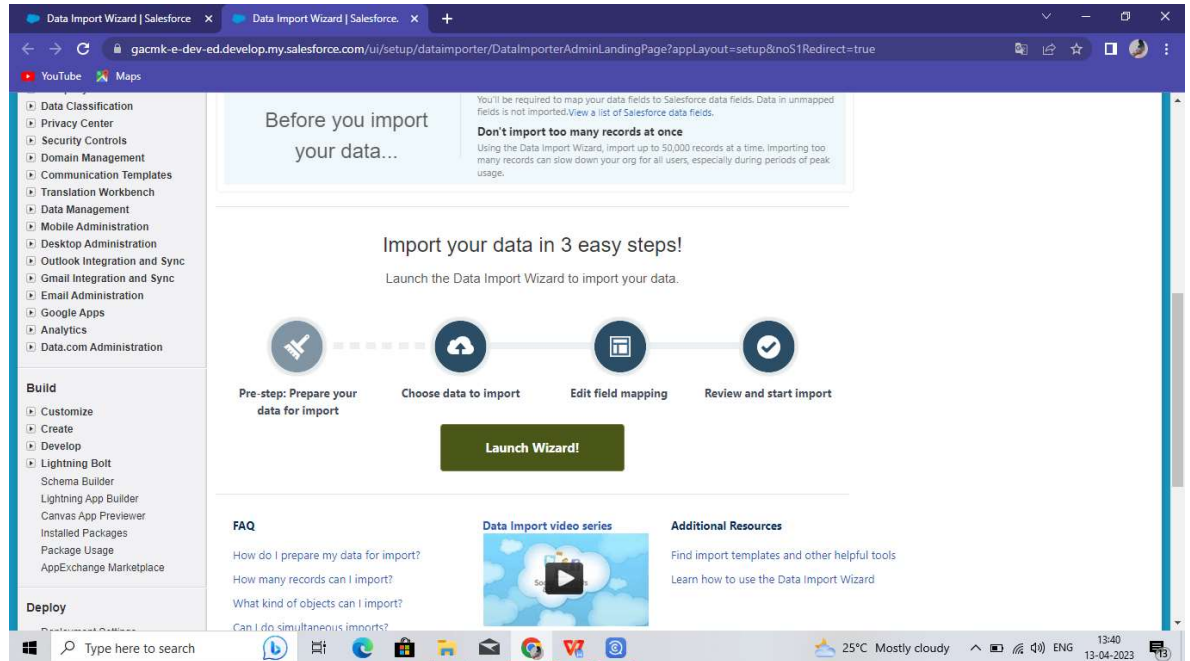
Data Import Wizard | Salesforce ×
Data Import Wizard | Salesforce. ×
+

gacmk-e-dev-ed.develop.my.salesforce.com/ui/setup/dataimporter/DataImporterAdminLandingPage?appLayout=setup&noS1Redirect=true

YouTube Maps

Data Classification
Privacy Center
Security Controls
Domain Management
Communication Templates
Translation Workbench
Data Management
Mobile Administration
Desktop Administration
Outlook Integration and Sync
Gmail Integration and Sync
Email Administration
Google Apps
Analytics
Data.com Administration

Build
Customize
Create
Develop
Lightning Bolt
Schema Builder
Lightning App Builder
Canvas App Previewer
Installed Packages
Package Usage
AppExchange Marketplace

Deploy

Before you import your data...

You'll be required to map your data fields to Salesforce data fields. Data in unmapped fields is not imported. View a list of Salesforce data fields.

Don't import too many records at once
Using the Data Import Wizard, import up to 50,000 records at a time. Importing too many records can slow down your org for all users, especially during periods of peak usage.

Import your data in 3 easy steps!
Launch the Data Import Wizard to import your data.

Pre-step: Prepare your data for import
Choose data to import
Edit field mapping
Review and start import

Launch Wizard!

FAQ
How do I prepare my data for import?
How many records can I import?
What kind of objects can I import?
Can I do simultaneous imports?

Data Import video series

Additional Resources
Find import templates and other helpful tools
Learn how to use the Data Import Wizard

Type here to search
25°C Mostly cloudy
ENG
13:40
13-04-2023